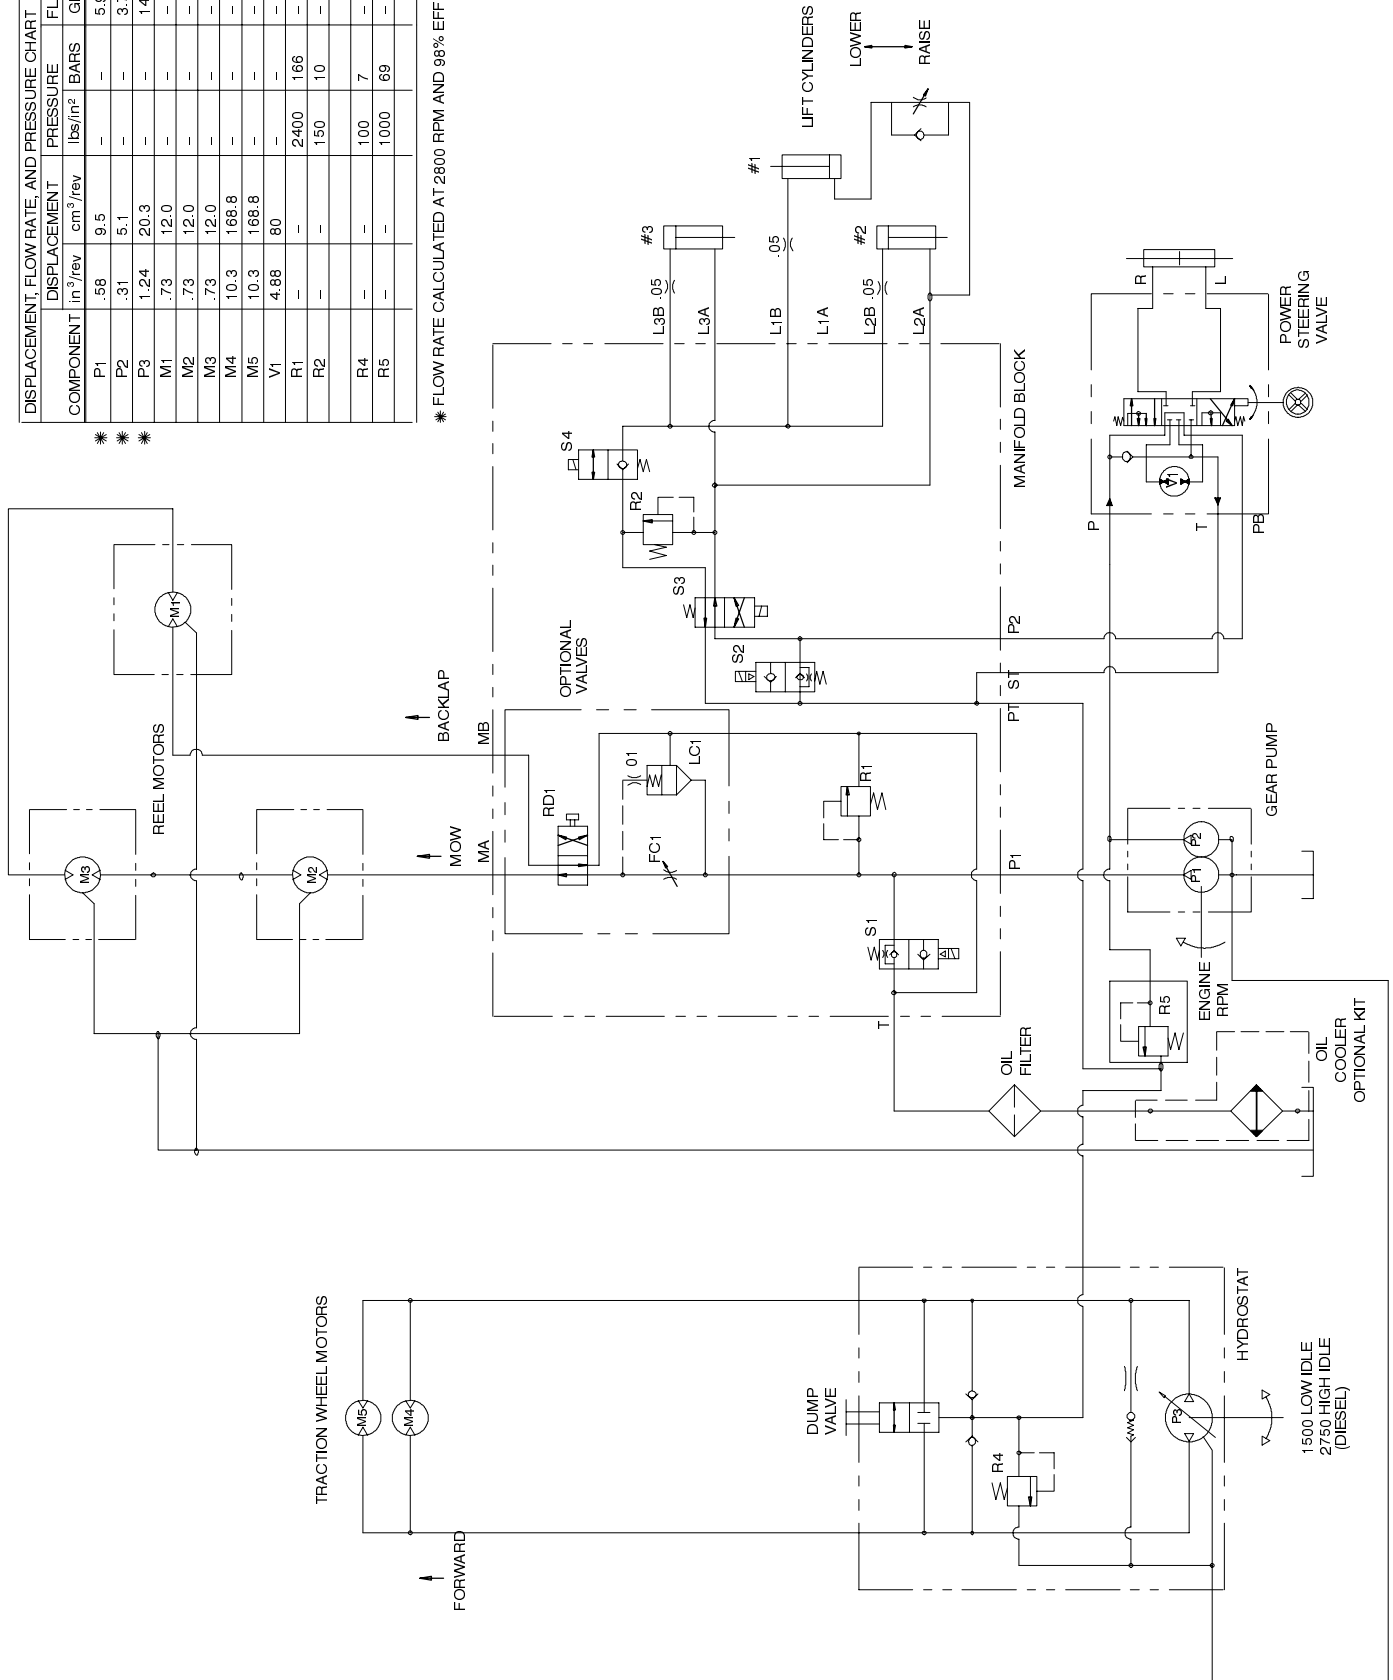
DISPLACEMENT, FLOW RATE, AND PRESSURE CHART

| COMPONENT | DISPLACEMENT in³/rev | DISPLACEMENT cm³/rev | PRESSURE lbs/in² | PRESSURE BARS | FL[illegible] G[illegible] |
|---|---|---|---|---|---|
| ✻ P1 | .58 | 9.5 | - | - | 5.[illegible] |
| ✻ P2 | .31 | 5.1 | - | - | 3.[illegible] |
| ✻ P3 | 1.24 | 20.3 | - | - | 14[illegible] |
| M1 | .73 | 12.0 | - | - | - |
| M2 | .73 | 12.0 | - | - | - |
| M3 | .73 | 12.0 | - | - | - |
| M4 | 10.3 | 168.8 | - | - | - |
| M5 | 10.3 | 168.8 | - | - | - |
| V1 | 4.88 | 80 | - | - | - |
| R1 | - | - | 2400 | 166 | - |
| R2 | - | - | 150 | 10 | - |
| R4 | - | - | 100 | 7 | - |
| R5 | - | - | 1000 | 69 | - |

✻ FLOW RATE CALCULATED AT 2800 RPM AND 98% EFF

LIFT CYLINDERS
LOWER
RAISE
#1
#3
#2
.05
L3B .05
L3A
L1B
L1A
L2B .05
L2A
R
L
POWER STEERING VALVE
S4
R2
MANIFOLD BLOCK
P
T
PB
V1
S3
S2
P2
ST
PT
OPTIONAL VALVES
BACKLAP
MB
.01
LC1
R1
RD1
MOW
MA
FC1
P1
GEAR PUMP
P2
P1
REEL MOTORS
M1
M3
M2
S1
T
R5
ENGINE RPM
OIL FILTER
OIL COOLER OPTIONAL KIT
TRACTION WHEEL MOTORS
M5
M4
DUMP VALVE
R4
P3
HYDROSTAT
1500 LOW IDLE
2750 HIGH IDLE
(DIESEL)
FORWARD